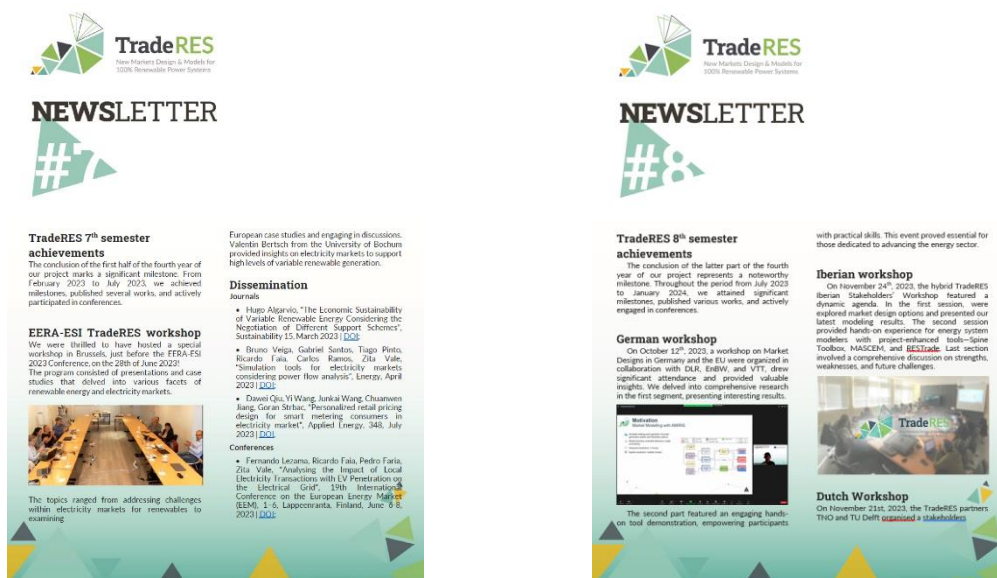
TradeRES
New Markets Design & Models for 100% Renewable Power Systems

NEWSLETTER

#7

TradeRES 7th semester achievements

The conclusion of the first half of the fourth year of our project marks a significant milestone. From February 2023 to July 2023, we achieved milestones, published several works, and actively participated in conferences.

EERA-ESI TradeRES workshop

We were thrilled to have hosted a special workshop in Brussels, just before the EERA-ESI 2023 Conference, on the 28th of June 2023! The program consisted of presentations and case studies that delved into various facets of renewable energy and electricity markets.

The topics ranged from addressing challenges within electricity markets for renewables to examining

European case studies and engaging in discussions. Valentin Bertsch from the University of Bochum provided insights on electricity markets to support high levels of variable renewable generation.

Dissemination

Journals

• Hugo Algarvio, "The Economic Sustainability of Variable Renewable Energy Considering the Negotiation of Different Support Schemes", Sustainability 15, March 2023 | DOI:

• Bruno Veiga, Gabriel Santos, Tiago Pinto, Ricardo Faia, Carlos Ramos, Zita Vale, "Simulation tools for electricity markets considering power flow analysis", Energy, April 2023 | DOI:

• Dawei Qiu, Yi Wang, Junkai Wang, Chuanwen Jiang, Goran Strbac, "Personalized retail pricing design for smart metering consumers in electricity market", Applied Energy, 348, July 2023 | DOI:

Conferences

• Fernando Lezama, Ricardo Faia, Pedro Faria, Zita Vale, "Analysing the Impact of Local Electricity Transactions with EV Penetration on the Electrical Grid", 19th International Conference on the European Energy Market (EEM), 1-6, Lappeenranta, Finland, June 6-8, 2023 | DOI:

TradeRES
New Markets Design & Models for 100% Renewable Power Systems

NEWSLETTER

#8

TradeRES 8th semester achievements

The conclusion of the latter part of the fourth year of our project represents a noteworthy milestone. Throughout the period from July 2023 to January 2024, we attained significant milestones, published various works, and actively engaged in conferences.

German workshop

On October 12th, 2023, a workshop on Market Designs in Germany and the EU were organized in collaboration with DLR, EnBW, and VTT, drew significant attendance and provided valuable insights. We delved into comprehensive research in the first segment, presenting interesting results.

Motivation

The second part featured an engaging hands-on tool demonstration, empowering participants

with practical skills. This event proved essential for those dedicated to advancing the energy sector.

Iberian workshop

On November 24th, 2023, the hybrid TradeRES Iberian Stakeholders' Workshop featured a dynamic agenda. In the first session, were explored market design options and presented our latest modeling results. The second session provided hands-on experience for energy system modelers with project-enhanced tools—Spine Toolbox, MASCEM, and RESTrade. Last section involved a comprehensive discussion on strengths, weaknesses, and future challenges.

TradeRES

Dutch Workshop

On November 21st, 2023, the TradeRES partners TNO and TU Delft organised a stakeholders